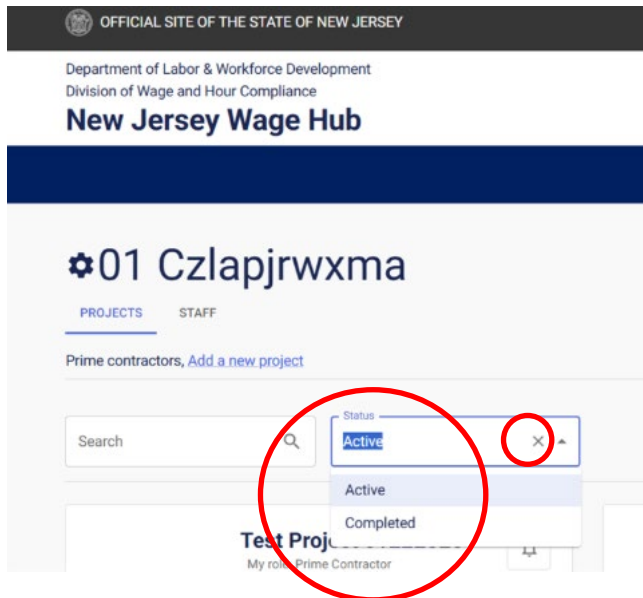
OFFICIAL SITE OF THE STATE OF NEW JERSEY

Department of Labor & Workforce Development
Division of Wage and Hour Compliance
New Jersey Wage Hub

01 Czlapjrwxma

PROJECTS STAFF

Prime contractors, Add a new project

Search

Status
Active

Active
Completed

Test Proj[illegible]
My role: Prime Contractor